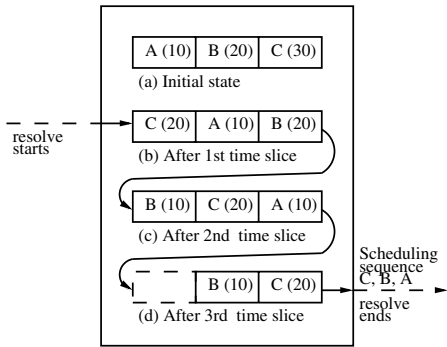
A (10) | B (20) | C (30)
(a) Initial state

resolve starts

C (20) | A (10) | B (20)
(b) After 1st time slice

B (10) | C (20) | A (10)
(c) After 2nd time slice

B (10) | C (20)
(d) After 3rd time slice

Scheduling sequence
C, B, A

resolve ends